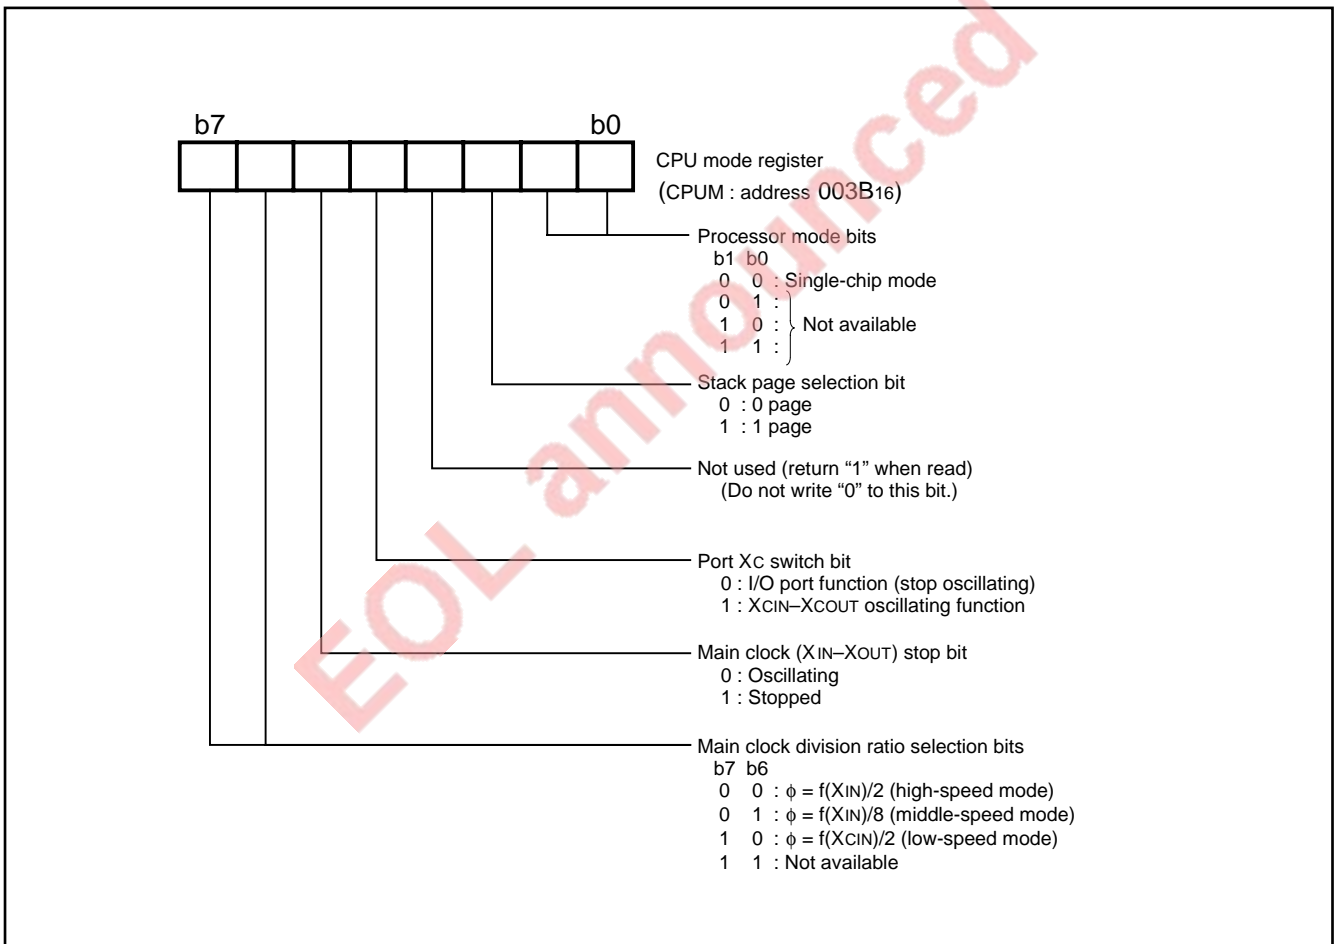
EOL announced

b7 b0

CPU mode register
(CPUM : address $003B_{16}$)

Processor mode bits
b1 b0
0 0 : Single-chip mode
0 1 :
1 0 : Not available
1 1 :

Stack page selection bit
0 : 0 page
1 : 1 page

Not used (return "1" when read)
(Do not write "0" to this bit.)

Port $X_C$ switch bit
0 : I/O port function (stop oscillating)
1 : $X_{CIN}$–$X_{COUT}$ oscillating function

Main clock ($X_{IN}$–$X_{OUT}$) stop bit
0 : Oscillating
1 : Stopped

Main clock division ratio selection bits
b7 b6
0 0 : $\phi = f(X_{IN})/2$ (high-speed mode)
0 1 : $\phi = f(X_{IN})/8$ (middle-speed mode)
1 0 : $\phi = f(X_{CIN})/2$ (low-speed mode)
1 1 : Not available